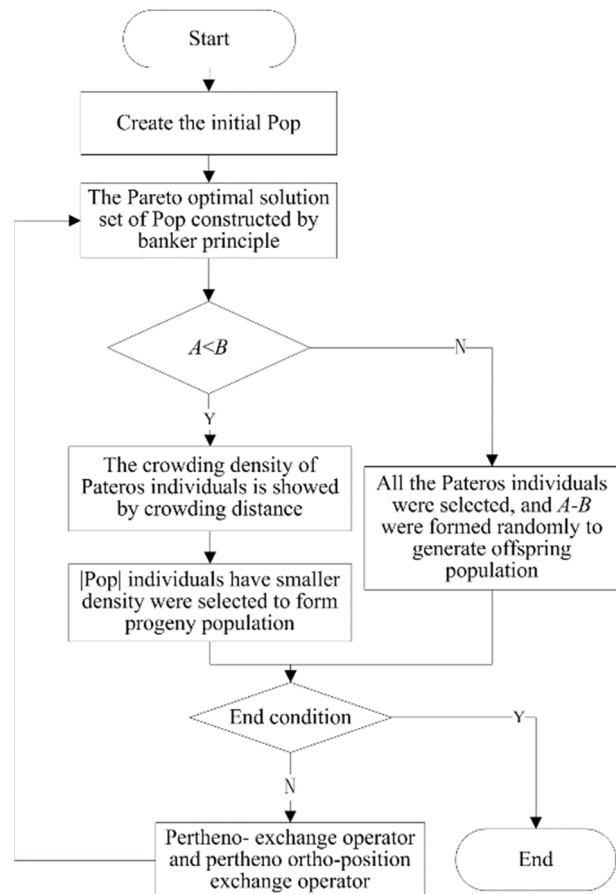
Start

Create the initial Pop

The Pareto optimal solution set of Pop constructed by banker principle

$A<B$

N

Y

The crowding density of Pateros individuals is showed by crowding distance

All the Pateros individuals were selected, and $A$-$B$ were formed randomly to generate offspring population

|Pop| individuals have smaller density were selected to form progeny population

End condition

Y

N

Pertheno- exchange operator and pertheno ortho-position exchange operator

End